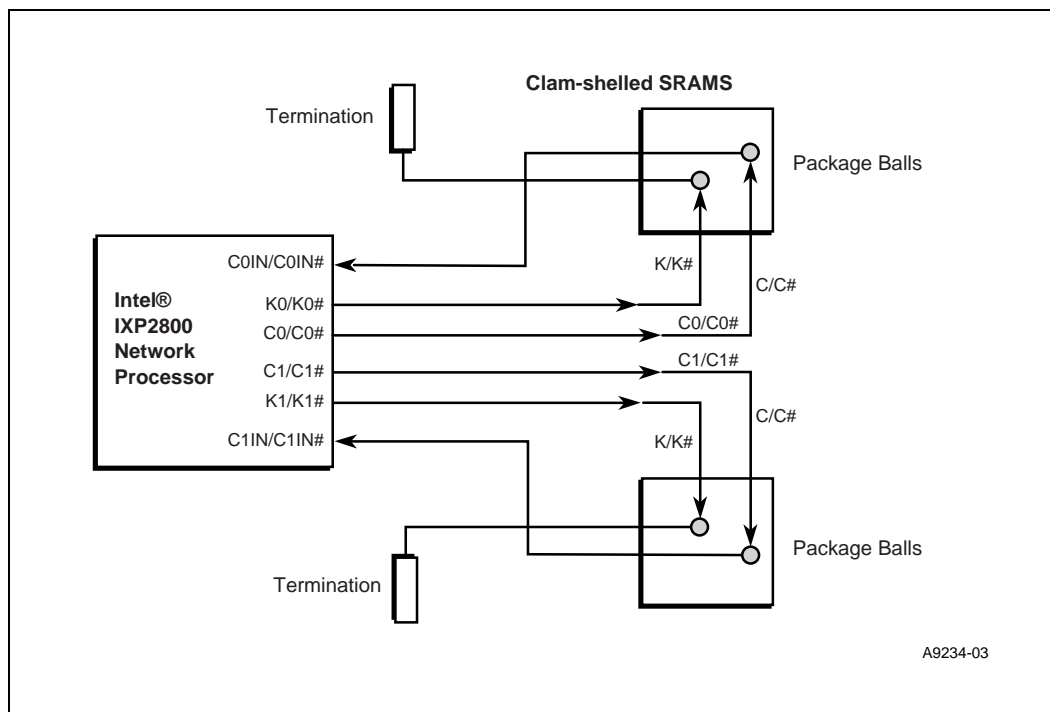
Clam-shelled SRAMS

Termination

Package Balls

C0IN/C0IN#

K/K#

Intel®
IXP2800
Network
Processor

K0/K0#

C/C#

C0/C0#

C0/C0#

C1/C1#

C1/C1#

K1/K1#

C/C#

C1IN/C1IN#

K/K#

Package Balls

Termination

A9234-03